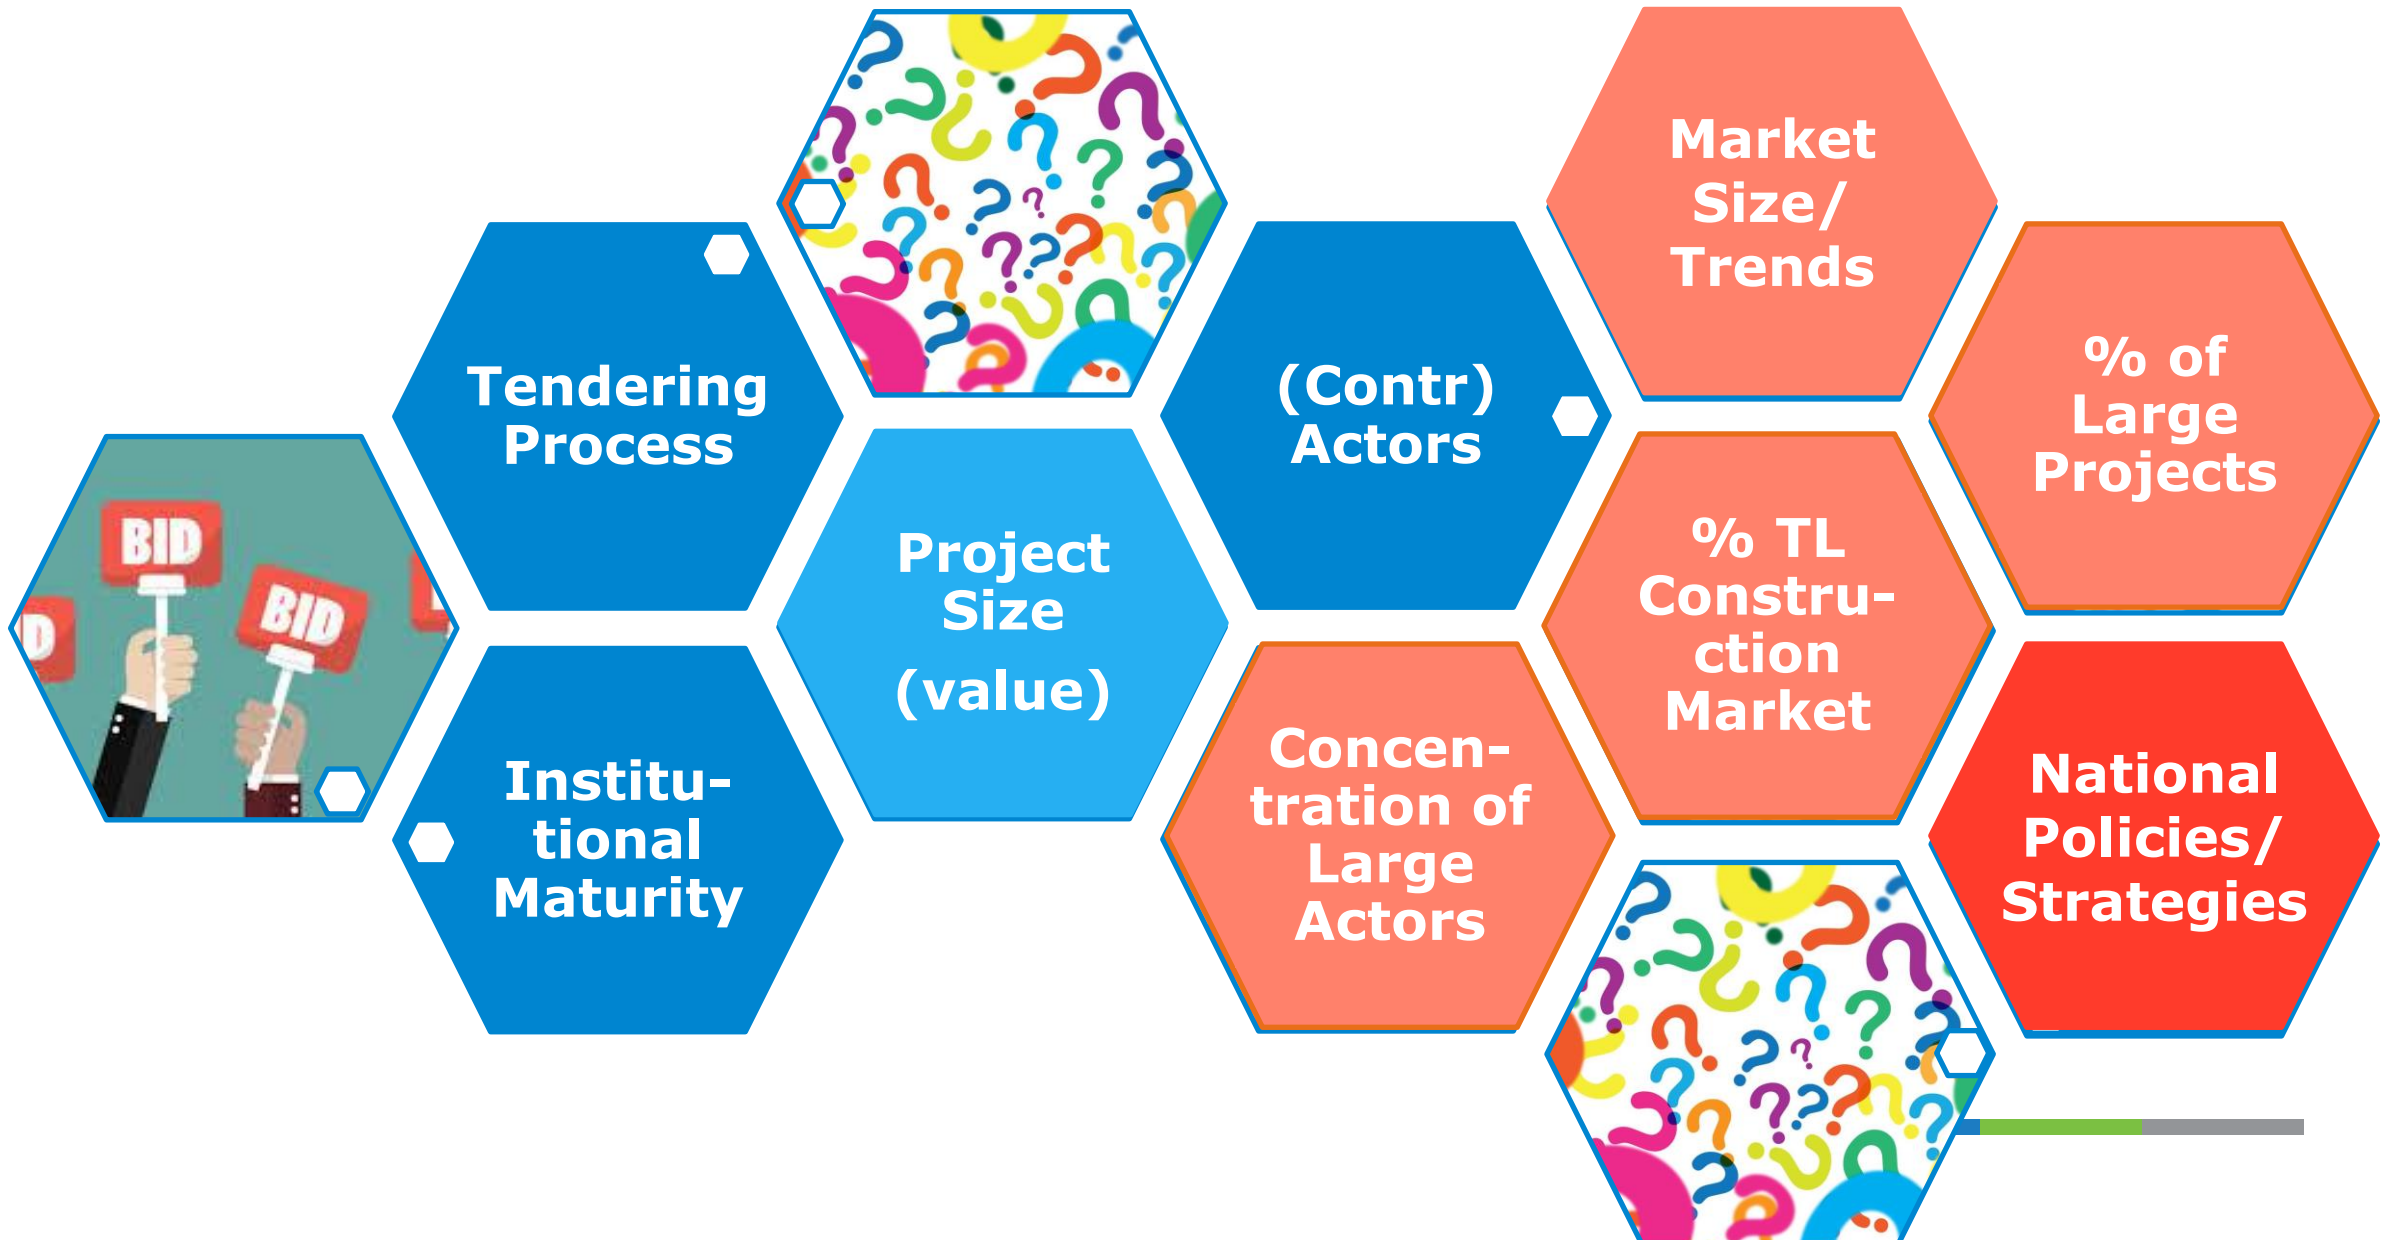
BID

BID

Tendering Process

Institutional Maturity

Project Size
(value)

(Contr) Actors

Concentration of Large Actors

Market Size/ Trends

% TL Construction Market

% of Large Projects

National Policies/ Strategies